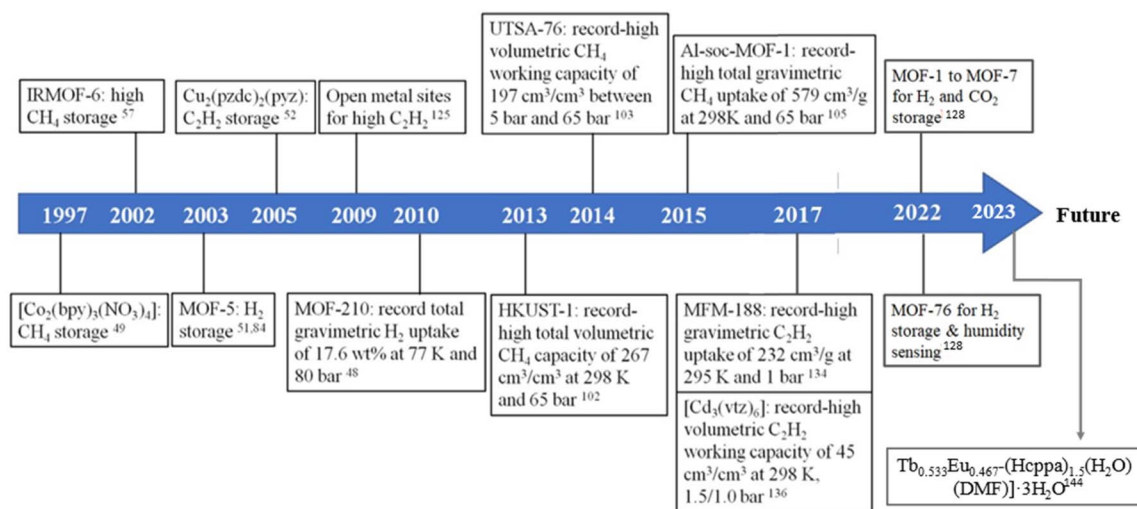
IRMOF-6: high $CH_4$ storage $^{57}$

$Cu_2(pzdc)_2(pyz)$: $C_2H_2$ storage $^{52}$

Open metal sites for high $C_2H_2$ $^{125}$

UTSA-76: record-high volumetric $CH_4$ working capacity of 197 cm³/cm³ between 5 bar and 65 bar $^{103}$

Al-soc-MOF-1: record-high total gravimetric $CH_4$ uptake of 579 cm³/g at 298K and 65 bar $^{105}$

MOF-1 to MOF-7 for $H_2$ and $CO_2$ storage $^{128}$

1997 2002 2003 2005 2009 2010 2013 2014 2015 2017 2022 2023 Future

$[Co_2(bpy)_3(NO_3)_4]$: $CH_4$ storage $^{49}$

MOF-5: $H_2$ storage $^{51,84}$

MOF-210: record total gravimetric $H_2$ uptake of 17.6 wt% at 77 K and 80 bar $^{48}$

HKUST-1: record-high total volumetric $CH_4$ capacity of 267 cm³/cm³ at 298 K and 65 bar $^{102}$

MFM-188: record-high gravimetric $C_2H_2$ uptake of 232 cm³/g at 295 K and 1 bar $^{134}$

$[Cd_3(vtz)_6]$: record-high volumetric $C_2H_2$ working capacity of 45 cm³/cm³ at 298 K, 1.5/1.0 bar $^{136}$

MOF-76 for $H_2$ storage & humidity sensing $^{128}$

$Tb_{0.533}Eu_{0.467}$-$(Hcppa)_{1.5}(H_2O)(DMF)]\cdot 3H_2O^{144}$